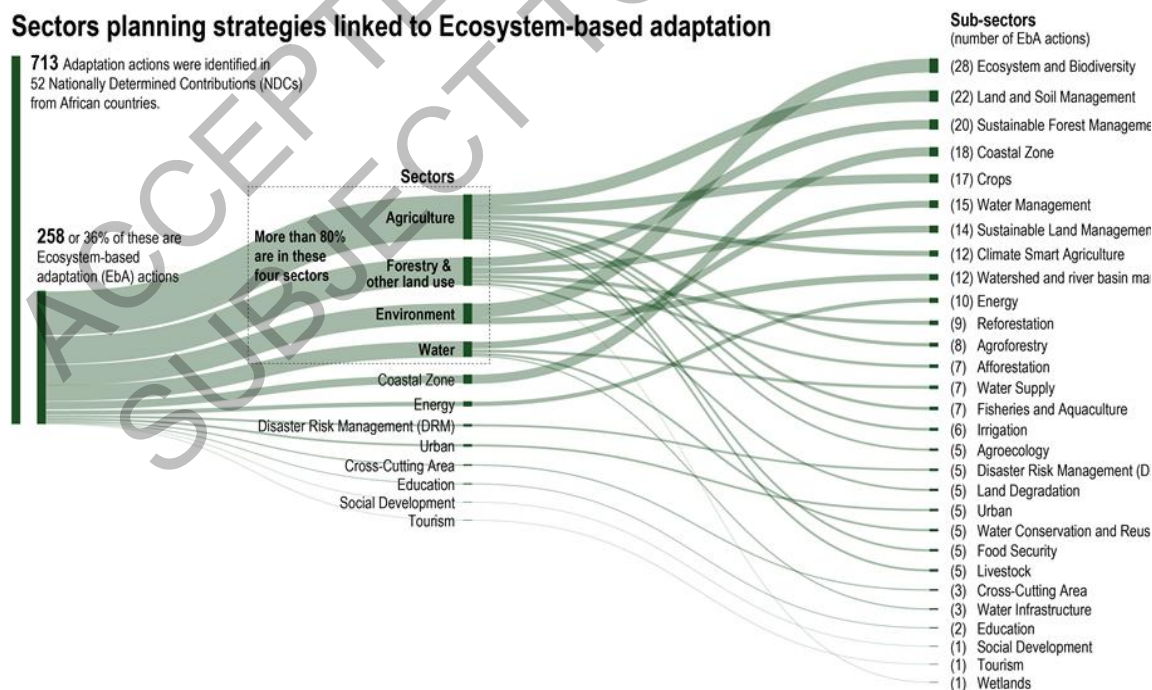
Sectors planning strategies linked to Ecosystem-based adaptation

713 Adaptation actions were identified in 52 Nationally Determined Contributions (NDCs) from African countries.

258 or 36% of these are Ecosystem-based adaptation (EbA) actions

More than 80% are in these four sectors

Sectors
Agriculture
Forestry & other land use
Environment
Water
Coastal Zone
Energy
Disaster Risk Management (DRM)
Urban
Cross-Cutting Area
Education
Social Development
Tourism

Sub-sectors
(number of EbA actions)
(28) Ecosystem and Biodiversity
(22) Land and Soil Management
(20) Sustainable Forest Manageme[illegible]
(18) Coastal Zone
(17) Crops
(15) Water Management
(14) Sustainable Land Managemen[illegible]
(12) Climate Smart Agriculture
(12) Watershed and river basin ma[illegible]
(10) Energy
(9) Reforestation
(8) Agroforestry
(7) Afforestation
(7) Water Supply
(7) Fisheries and Aquaculture
(6) Irrigation
(5) Agroecology
(5) Disaster Risk Management (D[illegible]
(5) Land Degradation
(5) Urban
(5) Water Conservation and Reus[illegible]
(5) Food Security
(5) Livestock
(3) Cross-Cutting Area
(3) Water Infrastructure
(2) Education
(1) Social Development
(1) Tourism
(1) Wetlands

ACCEPTED
SUBJECT TO